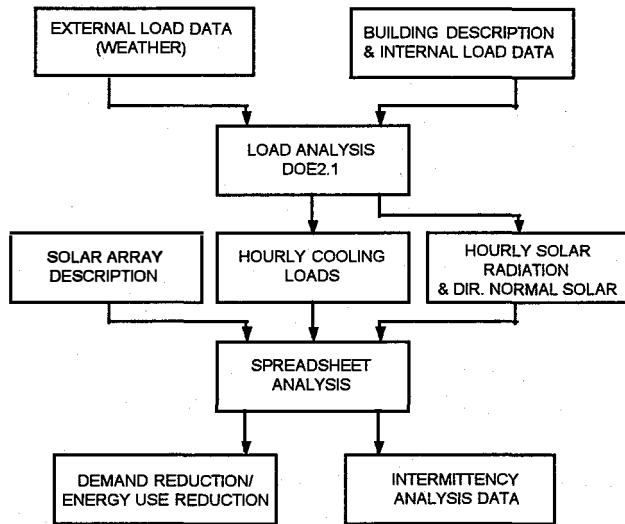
EXTERNAL LOAD DATA (WEATHER)

BUILDING DESCRIPTION & INTERNAL LOAD DATA

LOAD ANALYSIS DOE2.1

SOLAR ARRAY DESCRIPTION

HOURLY COOLING LOADS

HOURLY SOLAR RADIATION & DIR. NORMAL SOLAR

SPREADSHEET ANALYSIS

DEMAND REDUCTION/ ENERGY USE REDUCTION

INTERMITTENCY ANALYSIS DATA